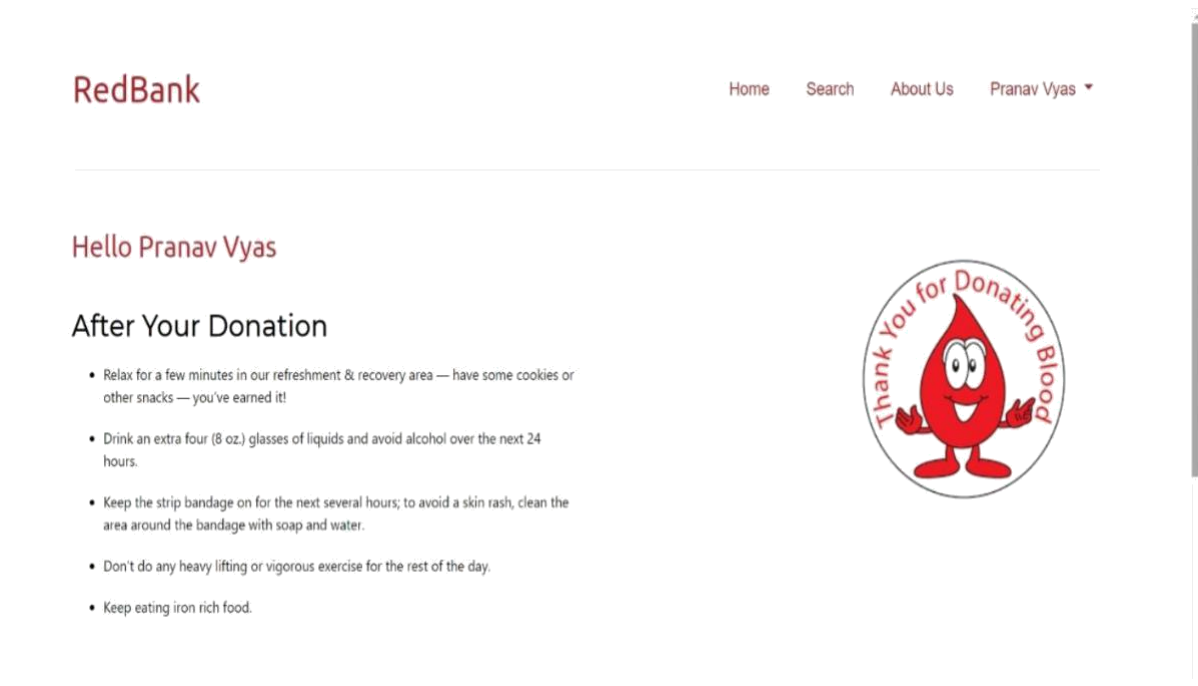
RedBank

Home Search About Us Pranav Vyas

Hello Pranav Vyas

After Your Donation

- Relax for a few minutes in our refreshment & recovery area — have some cookies or other snacks — you've earned it!
- Drink an extra four (8 oz.) glasses of liquids and avoid alcohol over the next 24 hours.
- Keep the strip bandage on for the next several hours; to avoid a skin rash, clean the area around the bandage with soap and water.
- Don't do any heavy lifting or vigorous exercise for the rest of the day.
- Keep eating iron rich food.

Thank You for Donating Blood